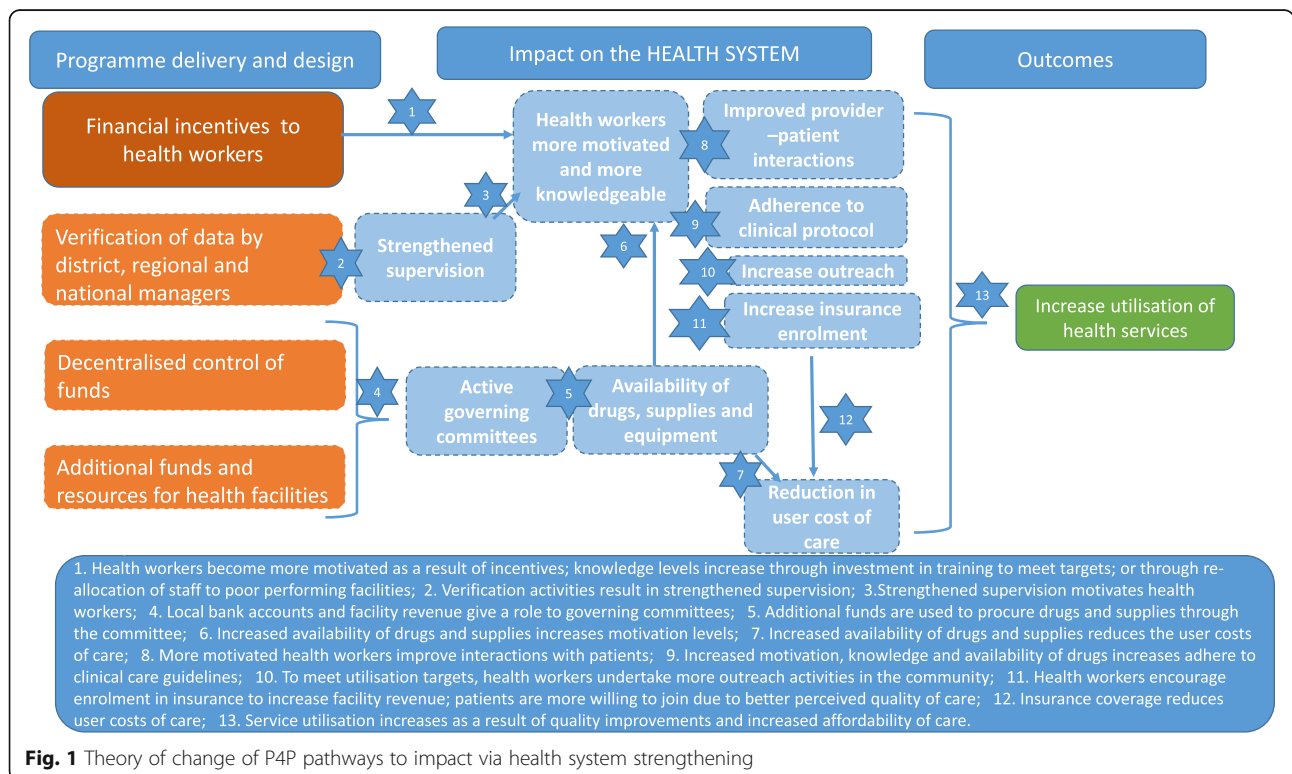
Programme delivery and design

Impact on the HEALTH SYSTEM

Outcomes

Financial incentives to health workers

1

Health workers more motivated and more knowledgeable

8

Improved provider –patient interactions

3

Verification of data by district, regional and national managers

2

Strengthened supervision

6

9

Adherence to clinical protocol

10

Increase outreach

11

Increase insurance enrolment

13

Increase utilisation of health services

Decentralised control of funds

4

Active governing committees

5

Availability of drugs, supplies and equipment

12

Additional funds and resources for health facilities

7

Reduction in user cost of care

1. Health workers become more motivated as a result of incentives; knowledge levels increase through investment in training to meet targets; or through re-allocation of staff to poor performing facilities; 2. Verification activities result in strengthened supervision; 3.Strengthened supervision motivates health workers; 4. Local bank accounts and facility revenue give a role to governing committees; 5. Additional funds are used to procure drugs and supplies through the committee; 6. Increased availability of drugs and supplies increases motivation levels; 7. Increased availability of drugs and supplies reduces the user costs of care; 8. More motivated health workers improve interactions with patients; 9. Increased motivation, knowledge and availability of drugs increases adhere to clinical care guidelines; 10. To meet utilisation targets, health workers undertake more outreach activities in the community; 11. Health workers encourage enrolment in insurance to increase facility revenue; patients are more willing to join due to better perceived quality of care; 12. Insurance coverage reduces user costs of care; 13. Service utilisation increases as a result of quality improvements and increased affordability of care.

Fig. 1 Theory of change of P4P pathways to impact via health system strengthening